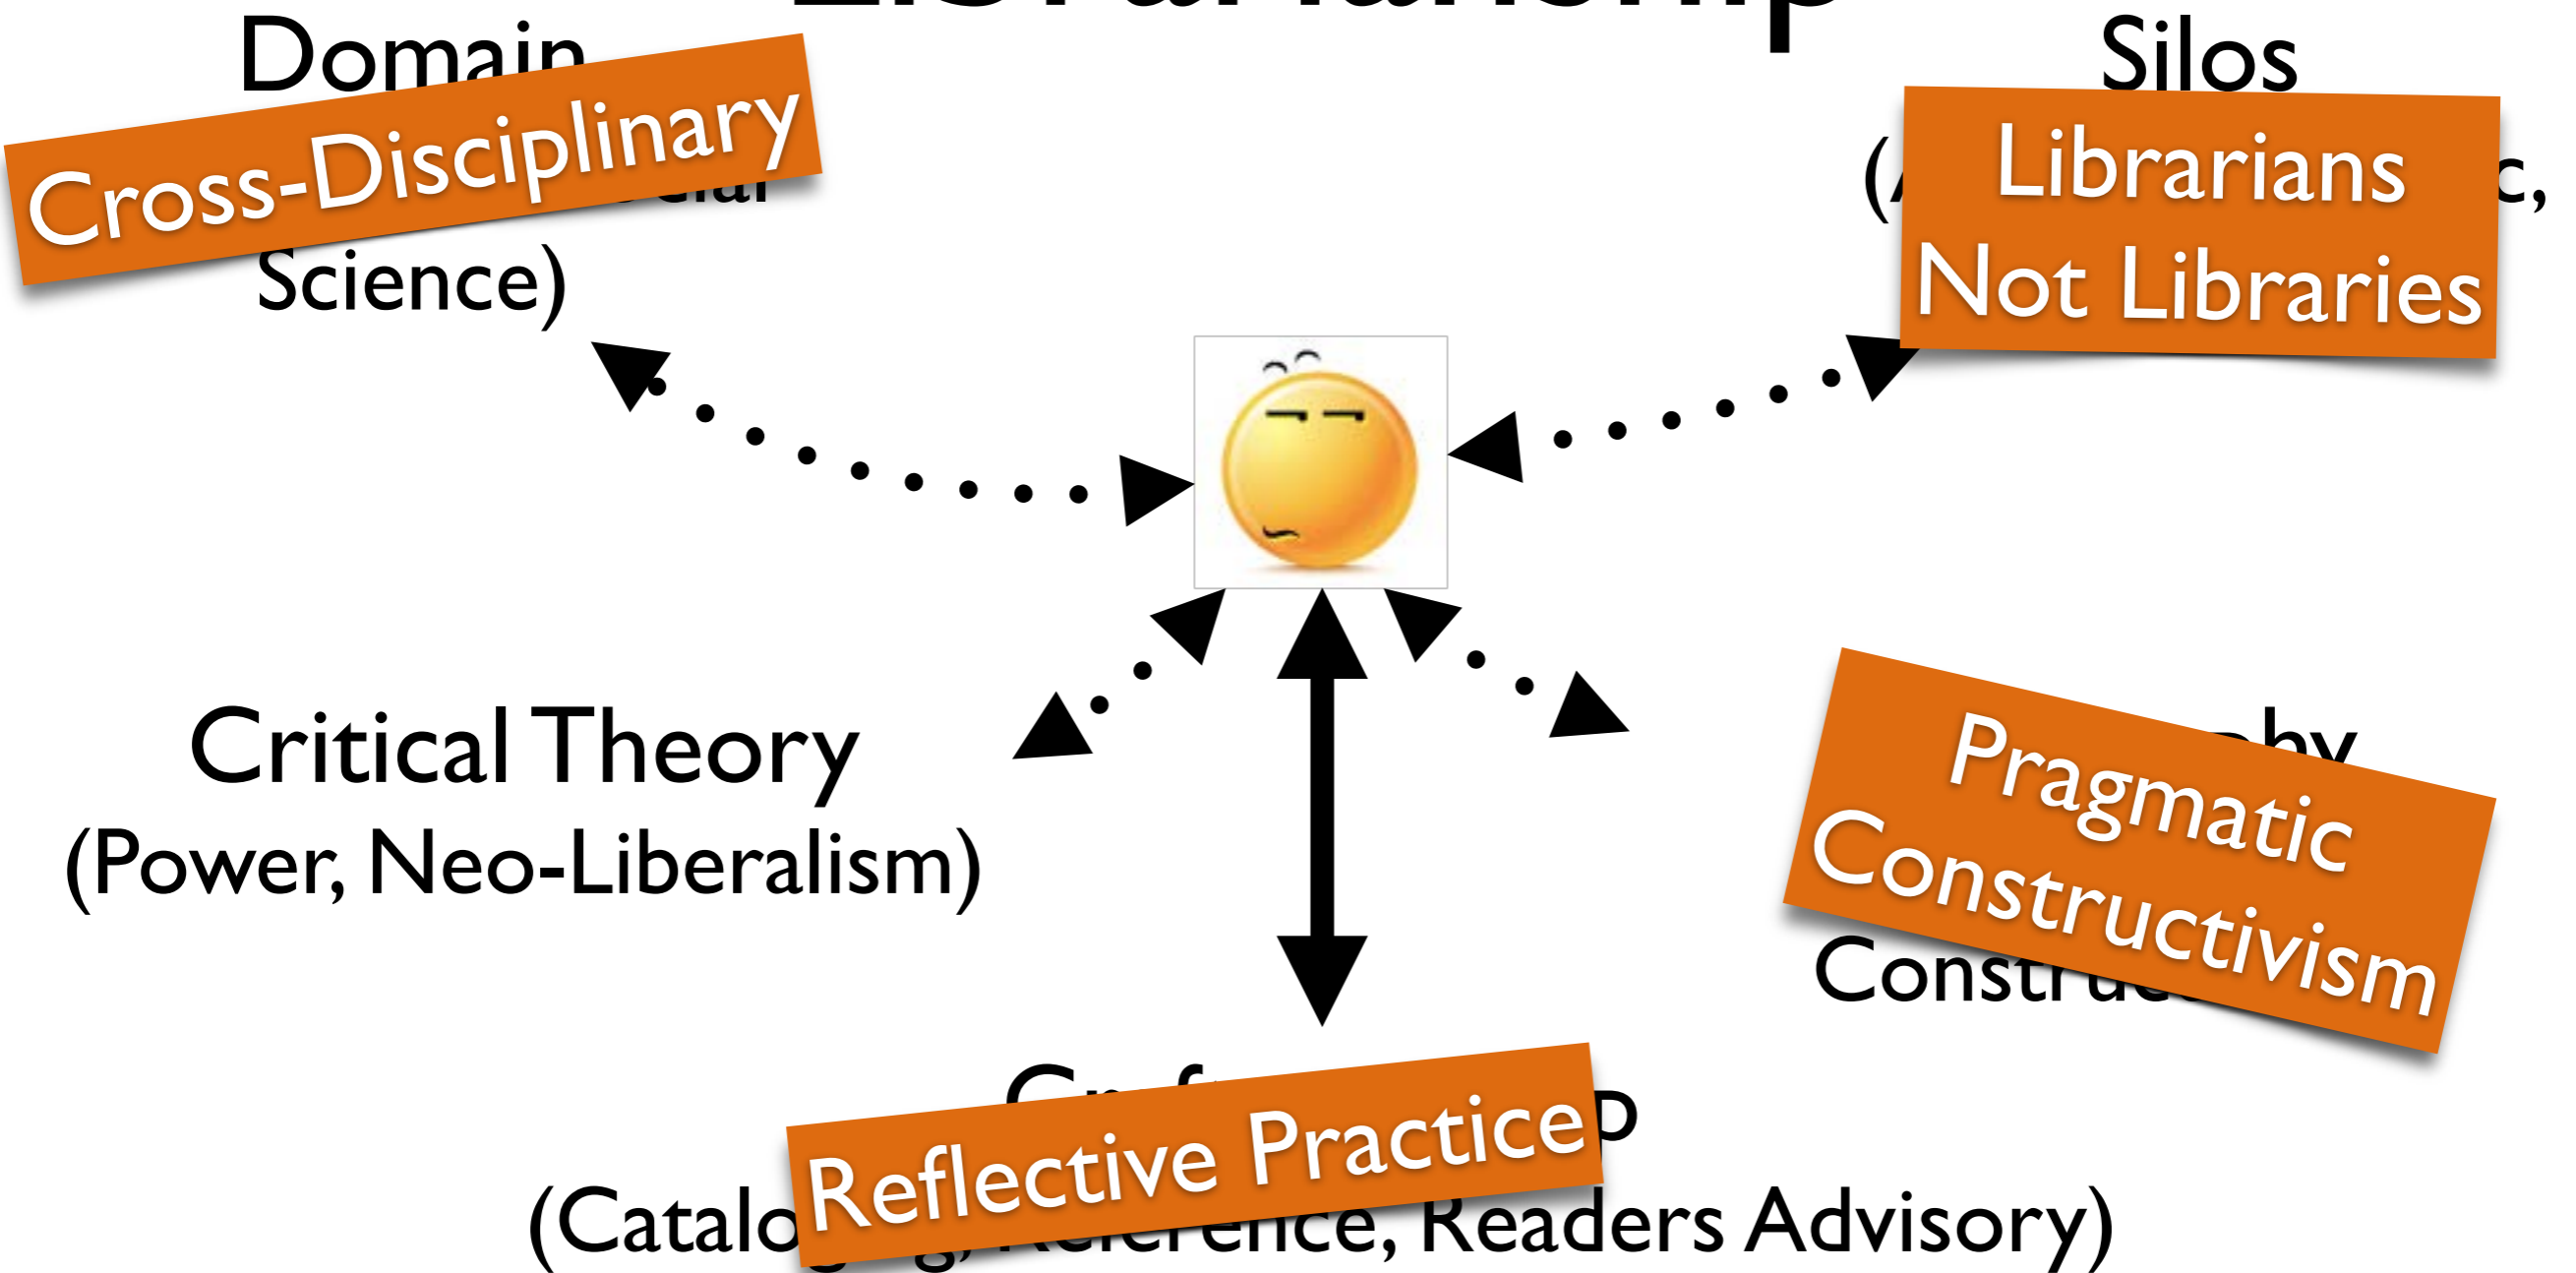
Domain

Cross-Disciplinary

Science)

Silos

(

Librarians Not Libraries

c,

Critical Theory
(Power, Neo-Liberalism)

Pragmatic Constructivism

Constru

Reflective Practice

(Catalo ence, Readers Advisory)